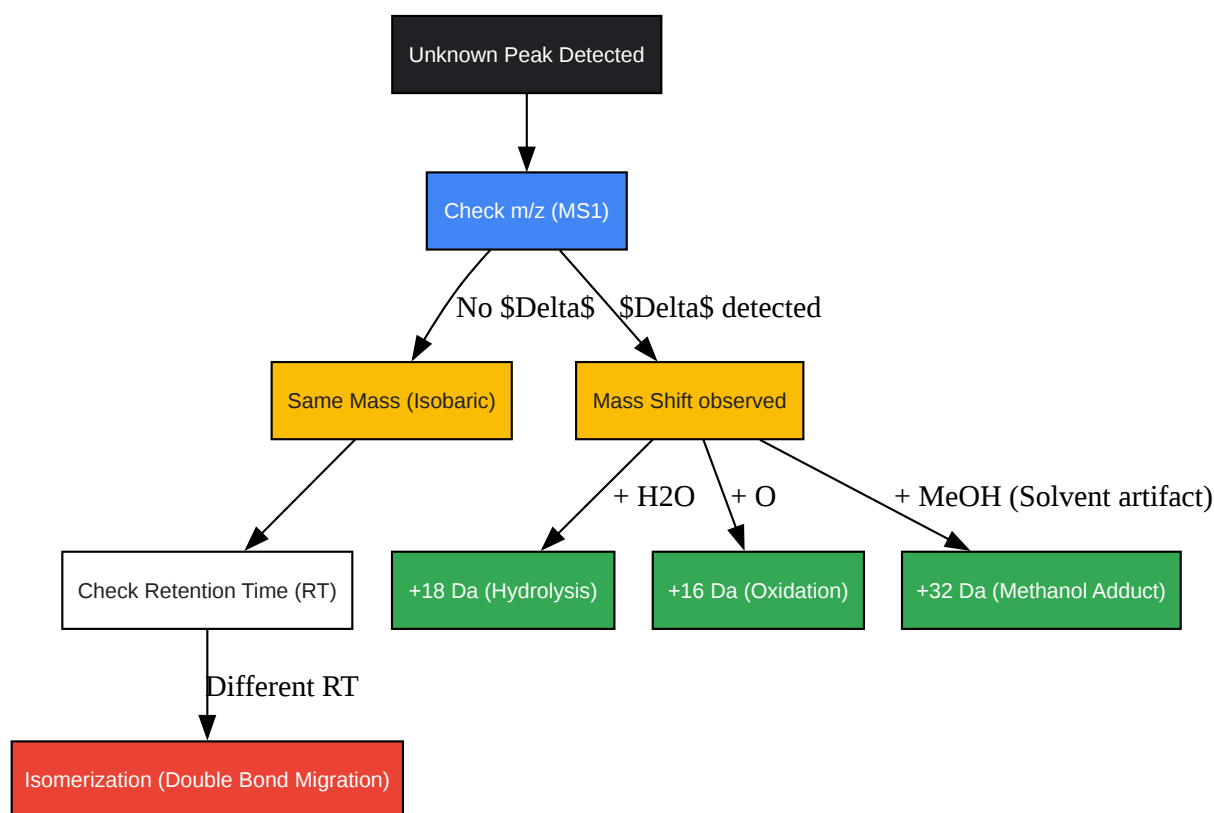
Unknown Peak Detected

Check m/z (MS1)

No \$Delta\$

\$Delta\$ detected

Same Mass (Isobaric)

Mass Shift observed

Check Retention Time (RT)

+ H2O

+ O

+ MeOH (Solvent artifact)

+18 Da (Hydrolysis)

+16 Da (Oxidation)

+32 Da (Methanol Adduct)

Different RT

Isomerization (Double Bond Migration)